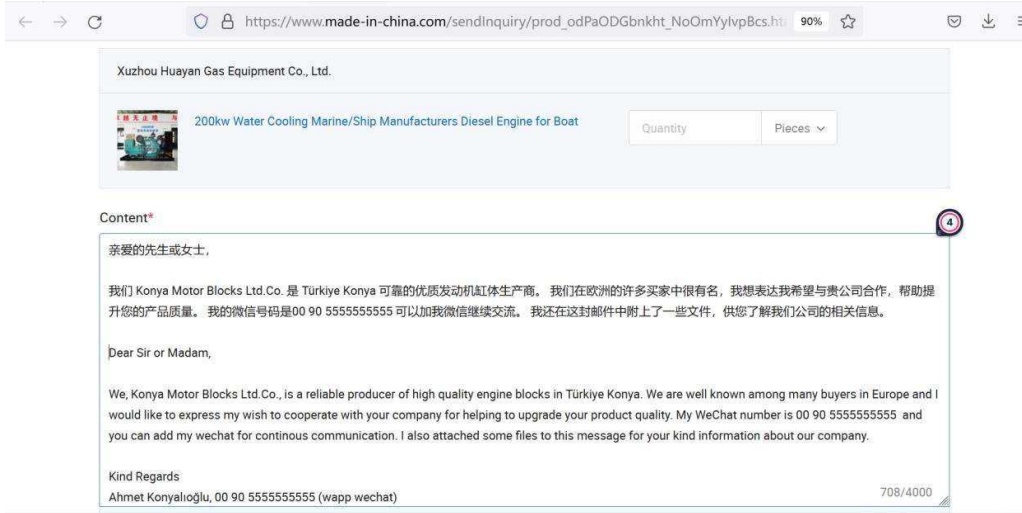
https://www.made-in-china.com/sendInquiry/prod_odPaODGbnkht_NoOmYylvpBcs.ht 90%

Xuzhou Huayan Gas Equipment Co., Ltd.

200kw Water Cooling Marine/Ship Manufacturers Diesel Engine for Boat

Quantity

Pieces

Content*

4

亲爱的先生或女士，

我们 Konya Motor Blocks Ltd.Co. 是 Türkiye Konya 可靠的优质发动机缸体生产商。 我们在欧洲的许多买家中很有名，我想表达我希望与贵公司合作，帮助提升您的产品质量。 我的微信号码是00 90 5555555555 可以加我微信继续交流。 我还在这封邮件中附上了一些文件，供您了解我们公司的相关信息。

Dear Sir or Madam,

We, Konya Motor Blocks Ltd.Co., is a reliable producer of high quality engine blocks in Türkiye Konya. We are well known among many buyers in Europe and I would like to express my wish to cooperate with your company for helping to upgrade your product quality. My WeChat number is 00 90 5555555555 and you can add my wechat for continous communication. I also attached some files to this message for your kind information about our company.

Kind Regards
Ahmet Konyalıoğlu, 00 90 5555555555 (wapp wechat)

708/4000